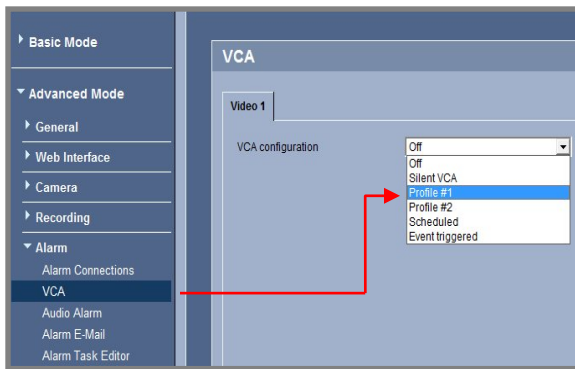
Basic Mode

Advanced Mode

General

Web Interface

Camera

Recording

Alarm

Alarm Connections

VCA

Audio Alarm

Alarm E-Mail

Alarm Task Editor

VCA

Video 1

VCA configuration

Off

Off
Silent VCA
Profile #1
Profile #2
Scheduled
Event triggered